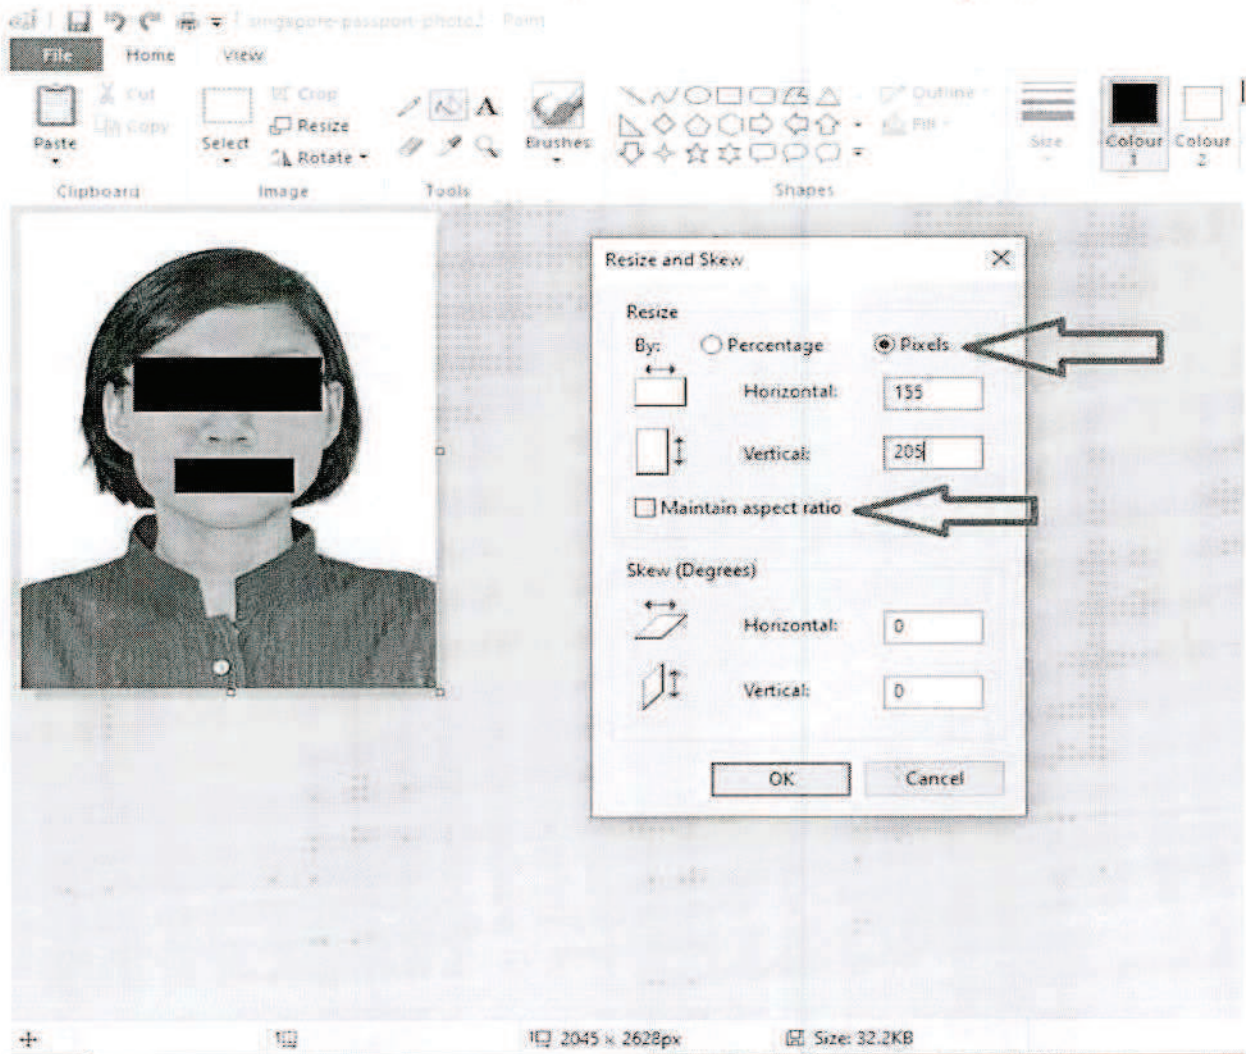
singapore-passport-photo - Paint

File Home View

Paste Cut Copy Select Crop Resize Rotate Brushes Outline Fill Size Colour 1 Colour 2

Clipboard Image Tools Shapes

Resize and Skew

Resize

By: Percentage Pixels

Horizontal: 155

Vertical: 205

Maintain aspect ratio

Skew (Degrees)

Horizontal: 0

Vertical: 0

OK Cancel

2045 × 2628px Size: 32.2KB